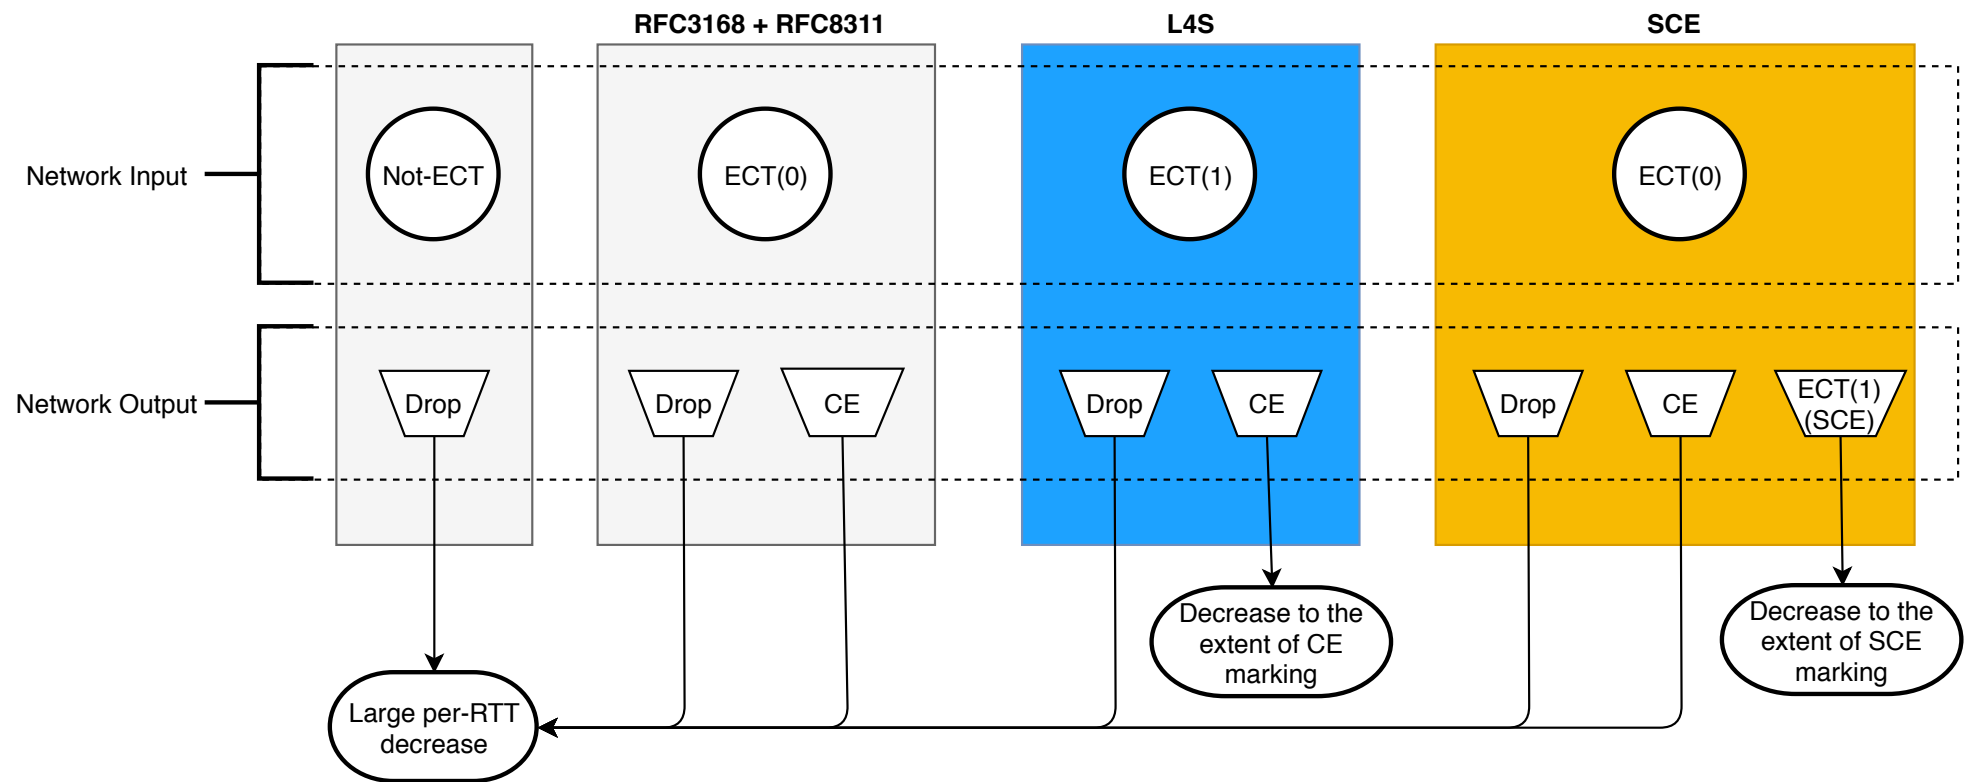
RFC3168 + RFC8311

L4S

SCE

Network Input

Not-ECT

ECT(0)

ECT(1)

ECT(0)

Network Output

Drop

Drop

CE

Drop

CE

Drop

CE

ECT(1) (SCE)

Decrease to the extent of CE marking

Decrease to the extent of SCE marking

Large per-RTT decrease